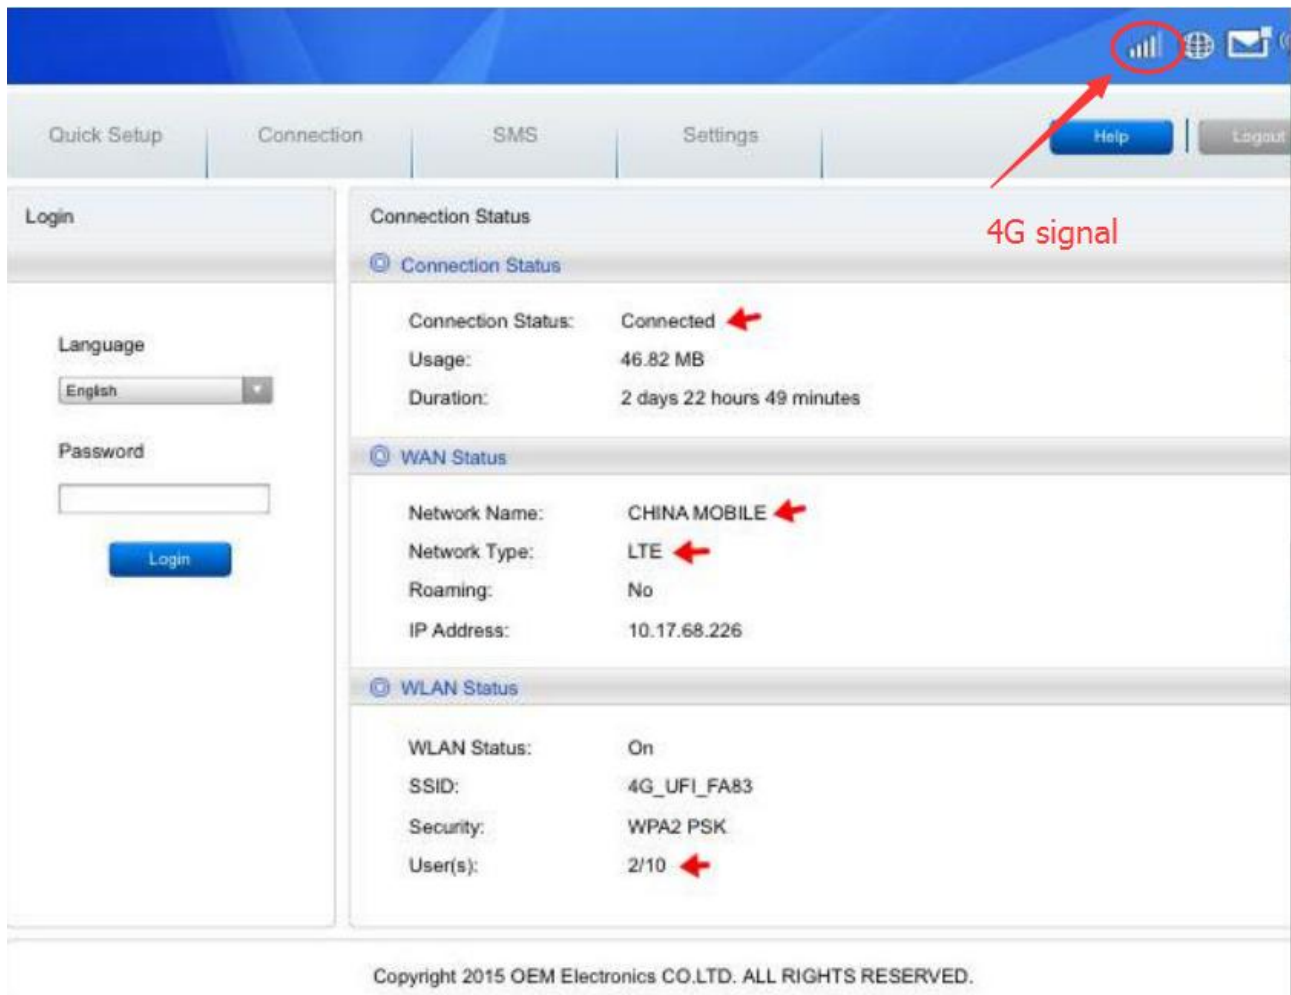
Quick Setup Connection SMS Settings Help Logout

4G signal

Login

Language

English

Password

Login

Connection Status

Connection Status

Connection Status: Connected

Usage: 46.82 MB

Duration: 2 days 22 hours 49 minutes

WAN Status

Network Name: CHINA MOBILE

Network Type: LTE

Roaming: No

IP Address: 10.17.68.226

WLAN Status

WLAN Status: On

SSID: 4G_UFI_FA83

Security: WPA2 PSK

User(s): 2/10

Copyright 2015 OEM Electronics CO.LTD. ALL RIGHTS RESERVED.